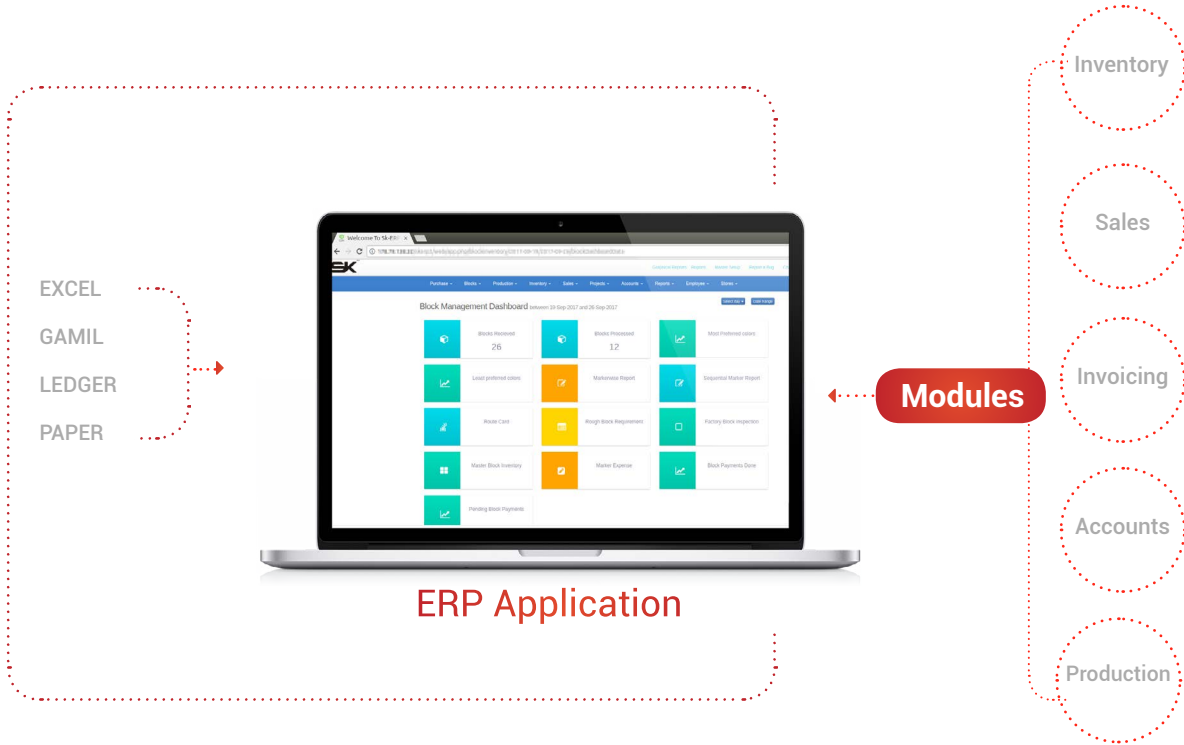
Inventory

Sales

Invoicing

Accounts

Production

EXCEL
GAMIL
LEDGER
PAPER

Modules

Welcome To SK-ERP

SK

Purchase Blocks Production Inventory Sales Projects Accounts Reports Employee Stores

Block Management Dashboard between 26-Sep-2017 and 26-Sep-2017

Blocks Received 26

Blocks Processed 12

Most Preferred colors

Least preferred colors

Marksman Report

Sequence Marker Report

Waste Card

Rough Block Requirement

Factory Block Inspection

Master Block Inventory

Market Expense

Block Payments Done

Pending Block Payments

ERP Application